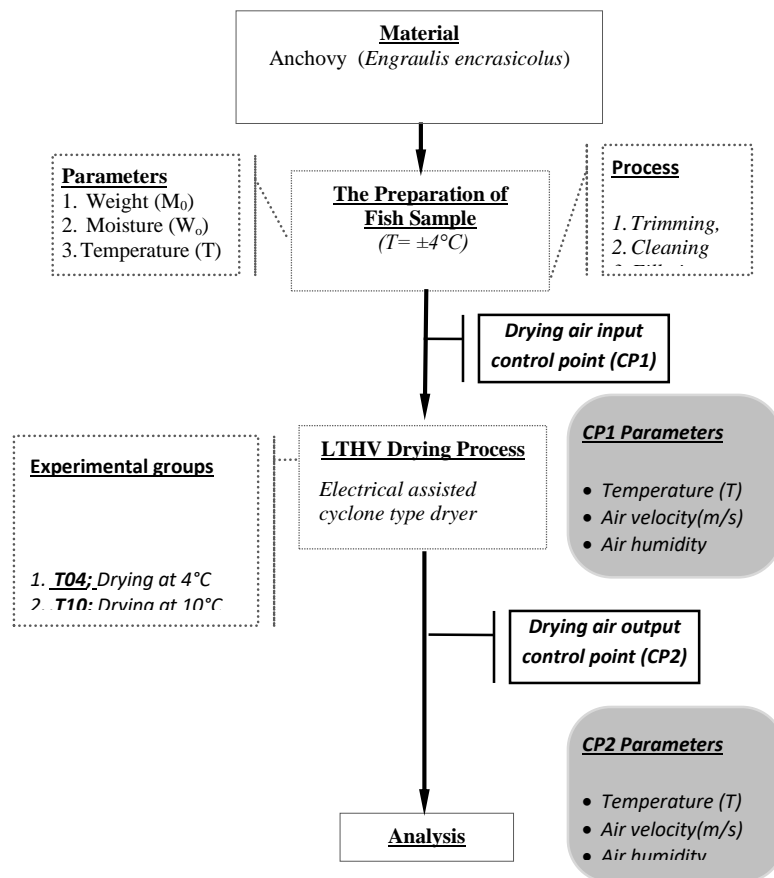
**Material**
Anchovy (*Engraulis encrasicolus*)

**Parameters**
1. Weight ($M_0$)
2. Moisture ($W_o$)
3. Temperature (T)

**The Preparation of Fish Sample**
*(T= ±4°C)*

**Process**
*1. Trimming,*
*2. Cleaning*
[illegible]

***Drying air input control point (CP1)***

**Experimental groups**

*1. **T04;** Drying at 4°C*
*2. **T10:** Drying at 10°C*

**LTHV Drying Process**
*Electrical assisted cyclone type dryer*

***CP1 Parameters***
- *Temperature (T)*
- *Air velocity(m/s)*
- *Air humidity*

***Drying air output control point (CP2)***

***CP2 Parameters***
- *Temperature (T)*
- *Air velocity(m/s)*
- *Air humidity*

**Analysis**